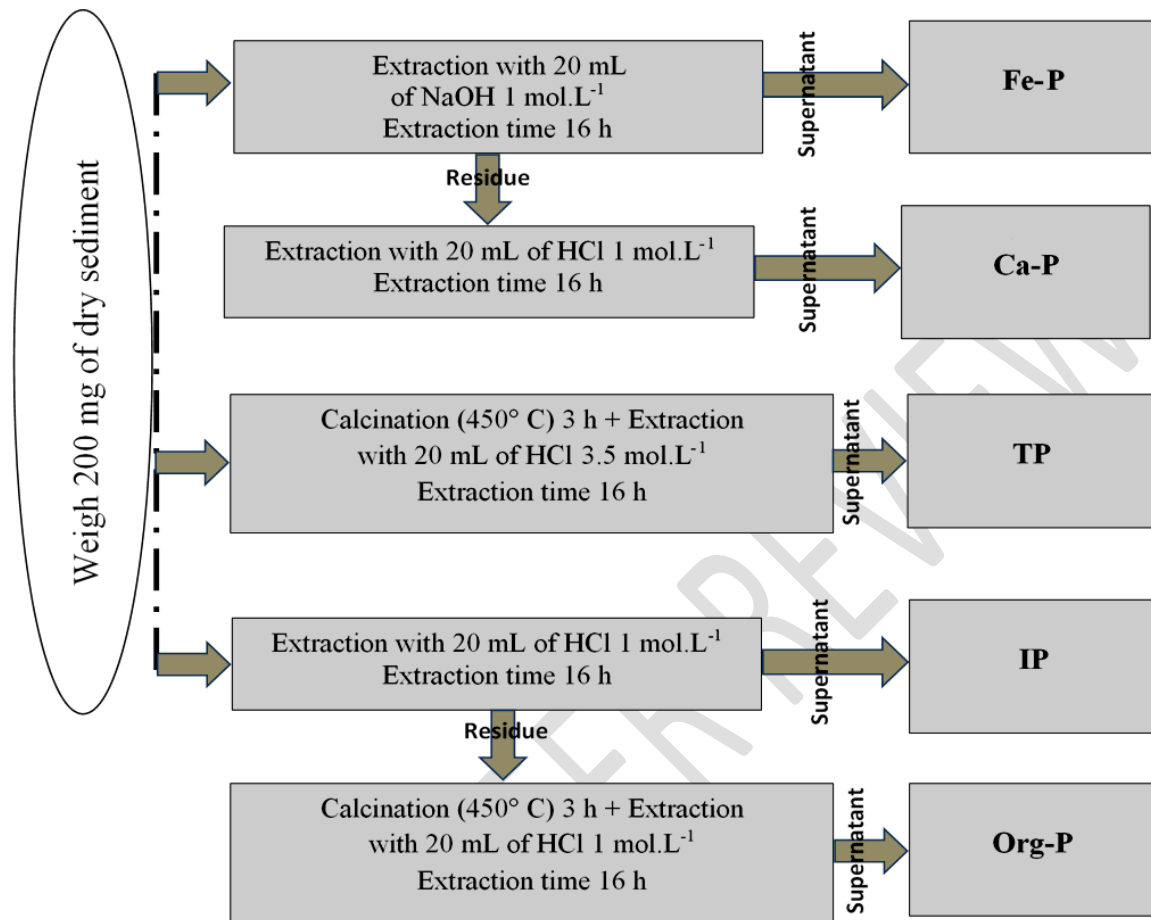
Weigh 200 mg of dry sediment

Extraction with 20 mL of NaOH 1 mol.L$^{-1}$ Extraction time 16 h

Supernatant

Fe-P

Residue

Extraction with 20 mL of HCl 1 mol.L$^{-1}$ Extraction time 16 h

Supernatant

Ca-P

Calcination (450° C) 3 h + Extraction with 20 mL of HCl 3.5 mol.L$^{-1}$ Extraction time 16 h

Supernatant

TP

Extraction with 20 mL of HCl 1 mol.L$^{-1}$ Extraction time 16 h

Supernatant

IP

Residue

Calcination (450° C) 3 h + Extraction with 20 mL of HCl 1 mol.L$^{-1}$ Extraction time 16 h

Supernatant

Org-P